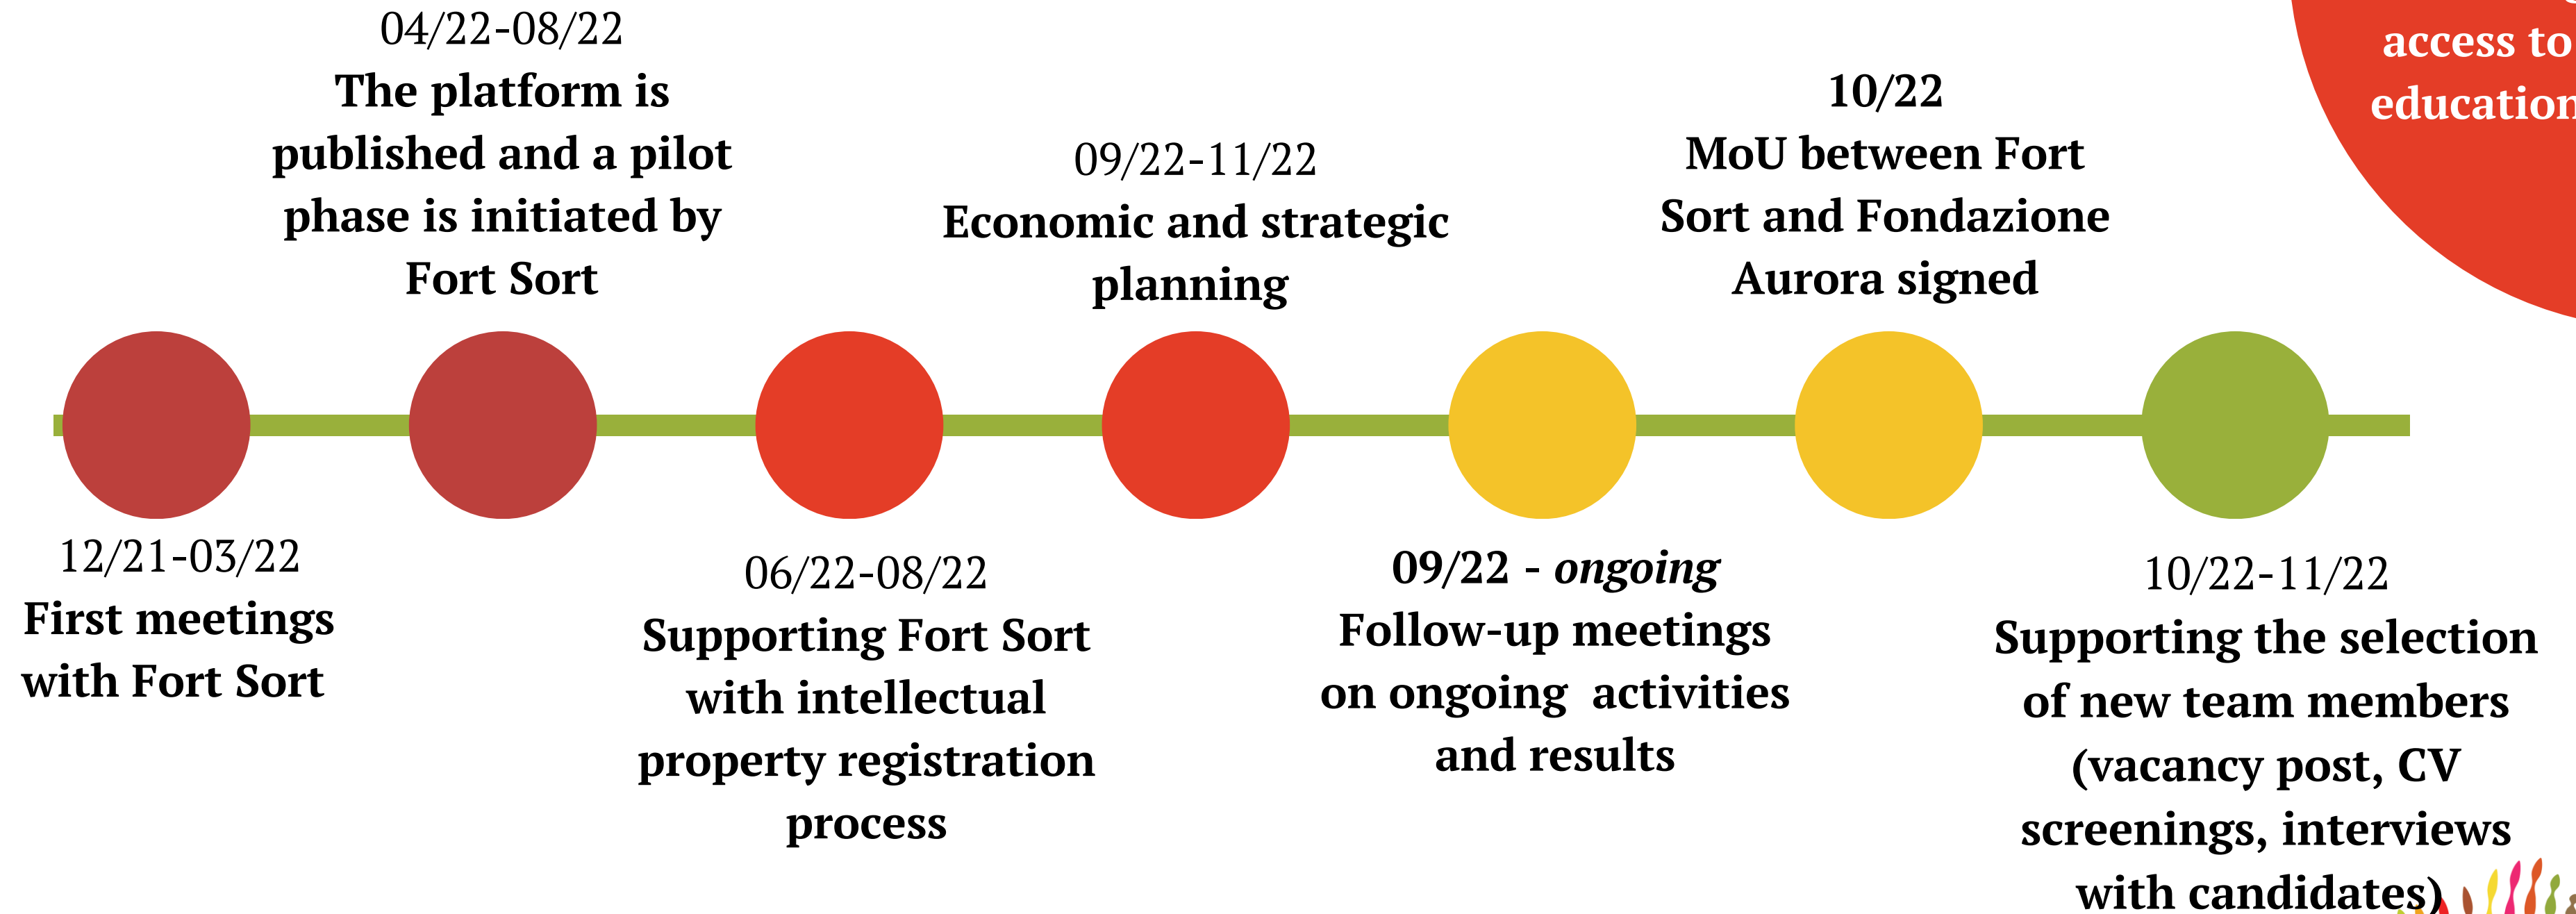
access to
education

04/22-08/22
The platform is published and a pilot phase is initiated by Fort Sort

09/22-11/22
Economic and strategic planning

10/22
MoU between Fort Sort and Fondazione Aurora signed

12/21-03/22
First meetings with Fort Sort

06/22-08/22
Supporting Fort Sort with intellectual property registration process

09/22 - *ongoing*
Follow-up meetings on ongoing activities and results

10/22-11/22
Supporting the selection of new team members (vacancy post, CV screenings, interviews with candidates)